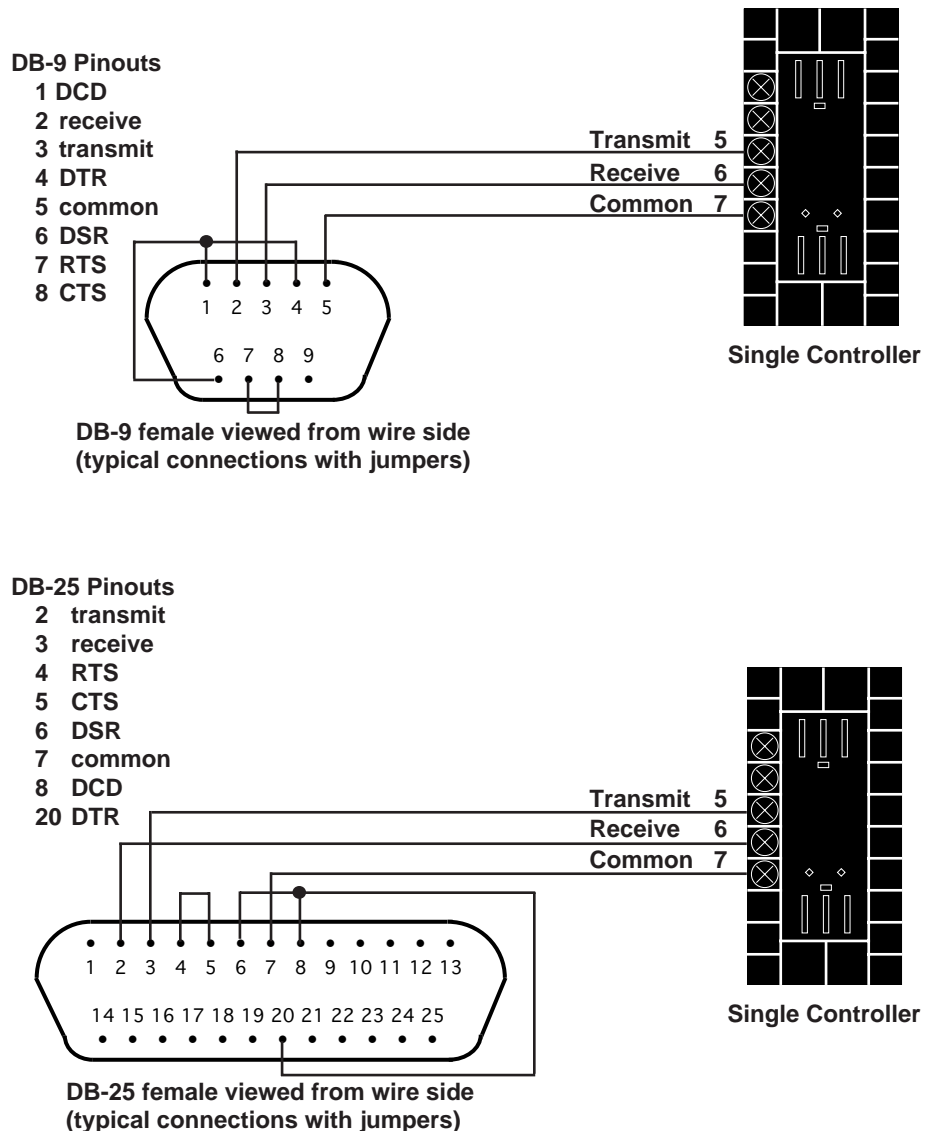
DB-9 Pinouts
1 DCD
2 receive
3 transmit
4 DTR
5 common
6 DSR
7 RTS
8 CTS

Transmit 5
Receive 6
Common 7

1 2 3 4 5
6 7 8 9

Single Controller

DB-9 female viewed from wire side
(typical connections with jumpers)

DB-25 Pinouts
2 transmit
3 receive
4 RTS
5 CTS
6 DSR
7 common
8 DCD
20 DTR

Transmit 5
Receive 6
Common 7

1 2 3 4 5 6 7 8 9 10 11 12 13
14 15 16 17 18 19 20 21 22 23 24 25

Single Controller

DB-25 female viewed from wire side
(typical connections with jumpers)